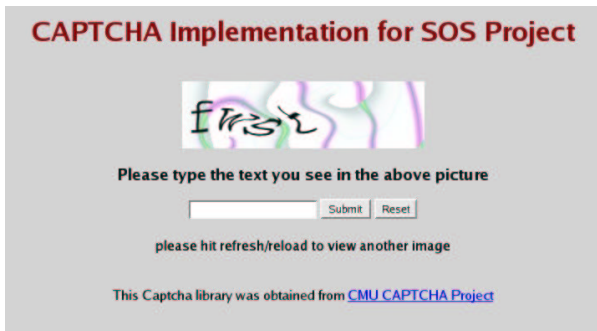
CAPTCHA Implementation for SOS Project

frrsi

Please type the text you see in the above picture

Submit Reset

please hit refresh/reload to view another image

This Captcha library was obtained from CMU CAPTCHA Project